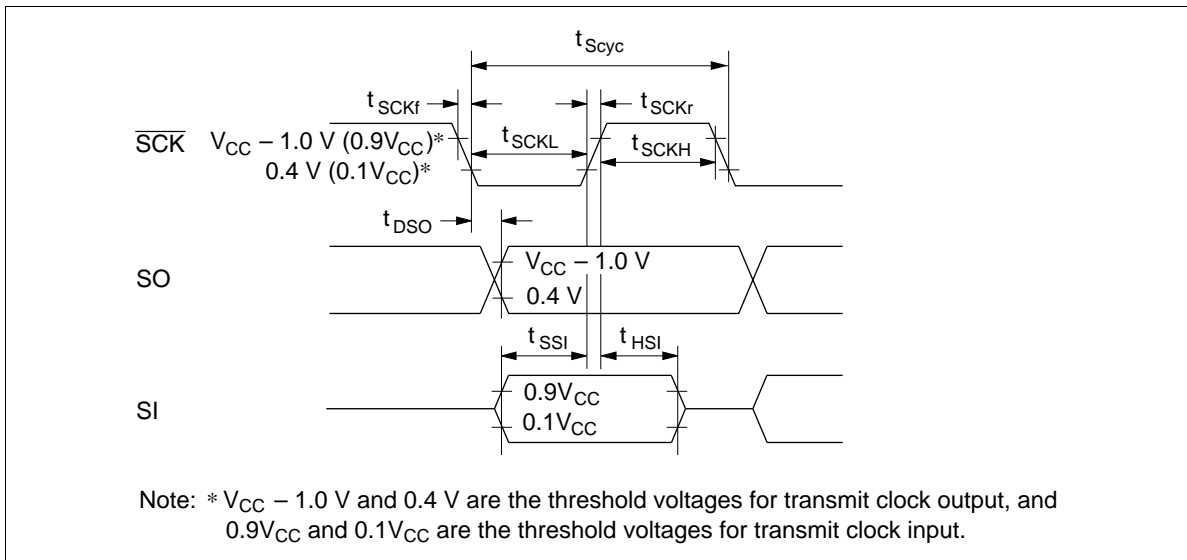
$t_{Scyc}$

$t_{SCKf}$

$t_{SCKr}$

$\overline{SCK}$ $V_{CC} - 1.0$ V $(0.9V_{CC})*$

0.4 V $(0.1V_{CC})*$

$t_{SCKL}$

$t_{SCKH}$

$t_{DSO}$

SO

$V_{CC} - 1.0$ V

0.4 V

$t_{SSI}$

$t_{HSI}$

SI

$0.9V_{CC}$

$0.1V_{CC}$

Note: * $V_{CC} - 1.0$ V and 0.4 V are the threshold voltages for transmit clock output, and $0.9V_{CC}$ and $0.1V_{CC}$ are the threshold voltages for transmit clock input.